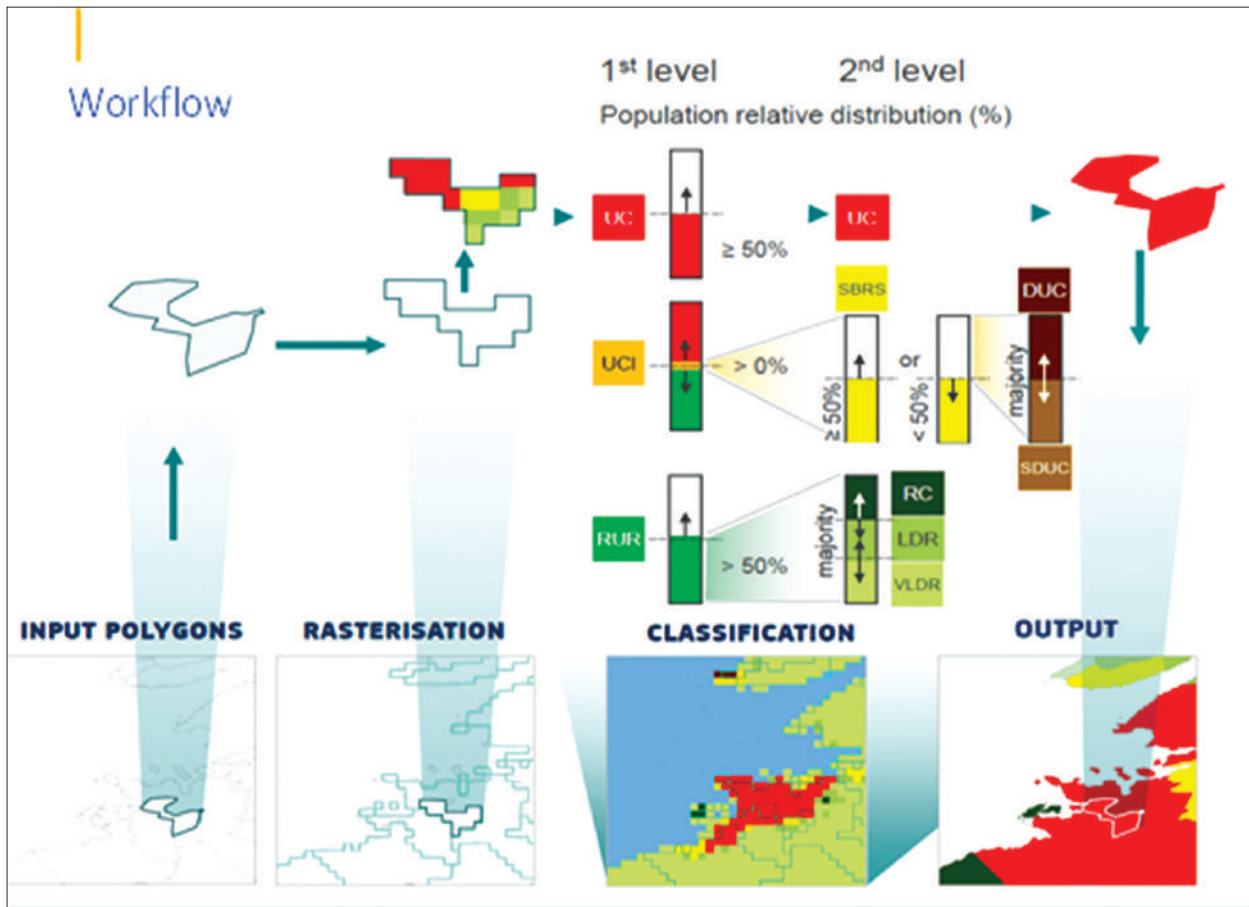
Workflow

1$^{st}$ level

2$^{nd}$ level

Population relative distribution (%)

UC

≥ 50%

UC

SBRS

DUC

UCI

> 0%

≥ 50%

or

< 50%

majority

SDUC

RUR

> 50%

majority

RC

LDR

VLDR

INPUT POLYGONS

RASTERISATION

CLASSIFICATION

OUTPUT